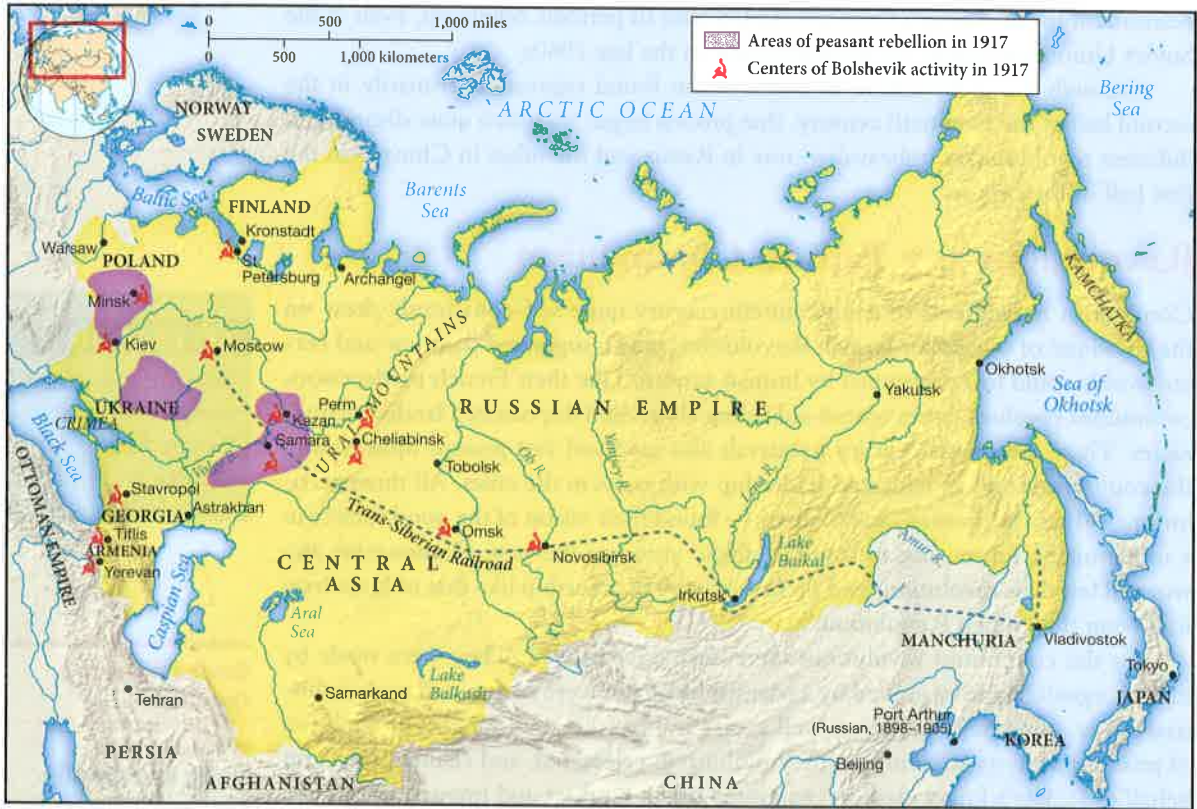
0 500 1,000 miles
0 500 1,000 kilometers

Areas of peasant rebellion in 1917
Centers of Bolshevik activity in 1917

ARCTIC OCEAN
Bering Sea
NORWAY
SWEDEN
Baltic Sea
FINLAND
Barents Sea
Kronstadt
St. Petersburg
Archangel
Warsaw
POLAND
Minsk
Kiev
Moscow
URAL MOUNTAINS
KAMCHATKA
Okhotsk
Sea of Okhotsk
Yakutsk
UKRAINE
CRIMEA
Black Sea
Perm
Kazan
Samara
Cheliabinsk
RUSSIAN EMPIRE
Tobolsk
Ob R.
Yenisey R.
Lena R.
Volga R.
OTTOMAN EMPIRE
Stavropol
GEORGIA
Astrakhan
Tiflis
ARMENIA
Yerevan
Caspian Sea
Trans-Siberian Railroad
Omsk
Novosibirsk
CENTRAL ASIA
Aral Sea
Lake Baikal
Irkutsk
Amur R.
MANCHURIA
Vladivostok
Tokyo
JAPAN
Lake Balkash
Samarkand
Tehran
PERSIA
AFGHANISTAN
CHINA
Port Arthur (Russian, 1898–1905)
KOREA
Beijing